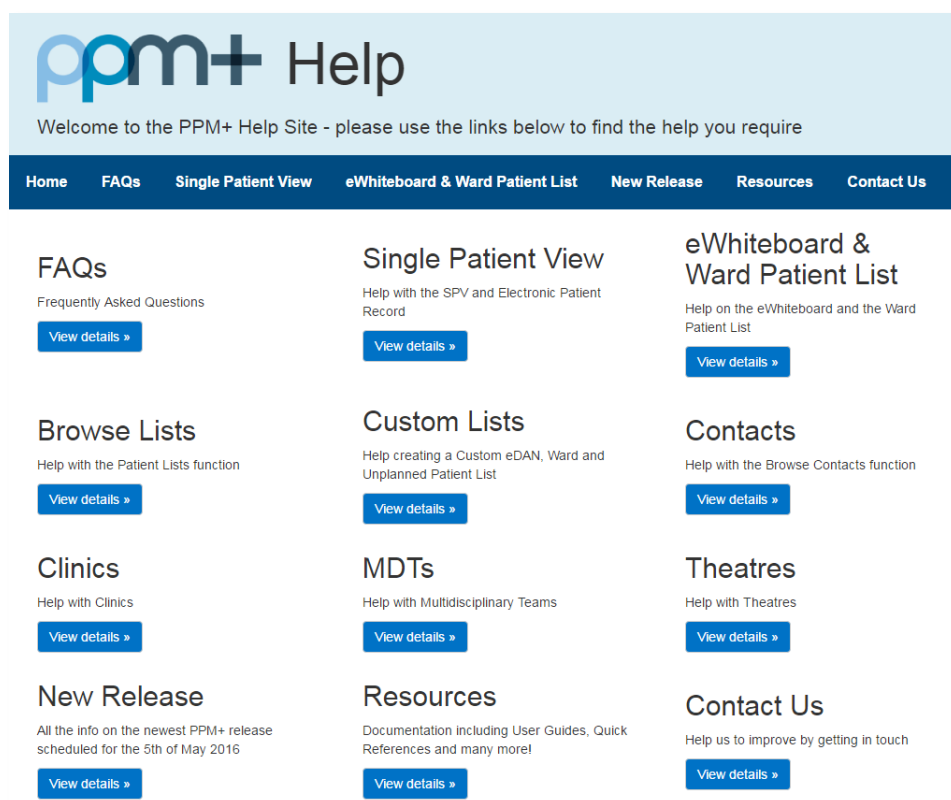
ppm+ Help

Welcome to the PPM+ Help Site - please use the links below to find the help you require

Home FAQs Single Patient View eWhiteboard & Ward Patient List New Release Resources Contact Us

FAQs
Frequently Asked Questions
View details »

Single Patient View
Help with the SPV and Electronic Patient Record
View details »

eWhiteboard & Ward Patient List
Help on the eWhiteboard and the Ward Patient List
View details »

Browse Lists
Help with the Patient Lists function
View details »

Custom Lists
Help creating a Custom eDAN, Ward and Unplanned Patient List
View details »

Contacts
Help with the Browse Contacts function
View details »

Clinics
Help with Clinics
View details »

MDTs
Help with Multidisciplinary Teams
View details »

Theatres
Help with Theatres
View details »

New Release
All the info on the newest PPM+ release scheduled for the 5th of May 2016
View details »

Resources
Documentation including User Guides, Quick References and many more!
View details »

Contact Us
Help us to improve by getting in touch
View details »